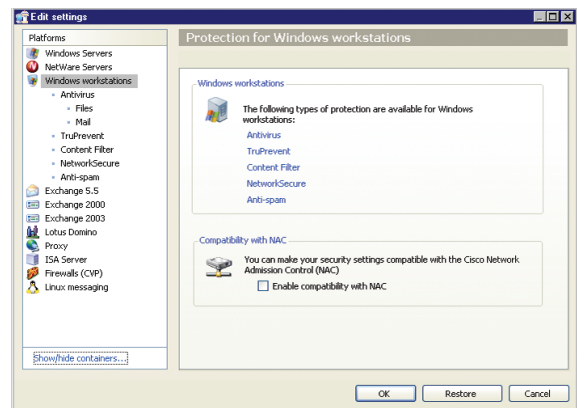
Edit settings

Platforms
Windows Servers
NetWare Servers
Windows workstations
Antivirus
Files
Mail
TruPrevent
Content Filter
NetworkSecure
Anti-spam
Exchange 5.5
Exchange 2000
Exchange 2003
Lotus Domino
Proxy
ISA Server
Firewalls (CVP)
Linux messaging

Show/hide containers...

Protection for Windows workstations

Windows workstations

The following types of protection are available for Windows workstations:

Antivirus
TruPrevent
Content Filter
NetworkSecure
Anti-spam

Compatibility with NAC

You can make your security settings compatible with the Cisco Network Admission Control (NAC)

Enable compatibility with NAC

OK
Restore
Cancel